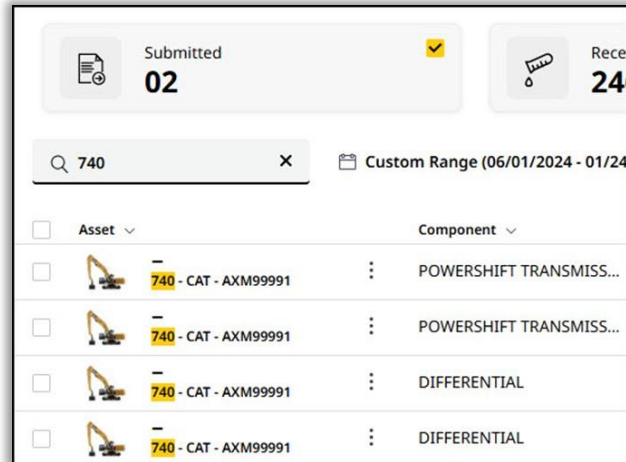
Submitted
02

Rece
24

740 ×

Custom Range (06/01/2024 - 01/24

| | Asset | | Component |
|---|---|---|---|
| | – 740 - CAT - AXM99991 | ⋮ | POWERSHIFT TRANSMISS... |
| | – 740 - CAT - AXM99991 | ⋮ | POWERSHIFT TRANSMISS... |
| | – 740 - CAT - AXM99991 | ⋮ | DIFFERENTIAL |
| | – 740 - CAT - AXM99991 | ⋮ | DIFFERENTIAL |